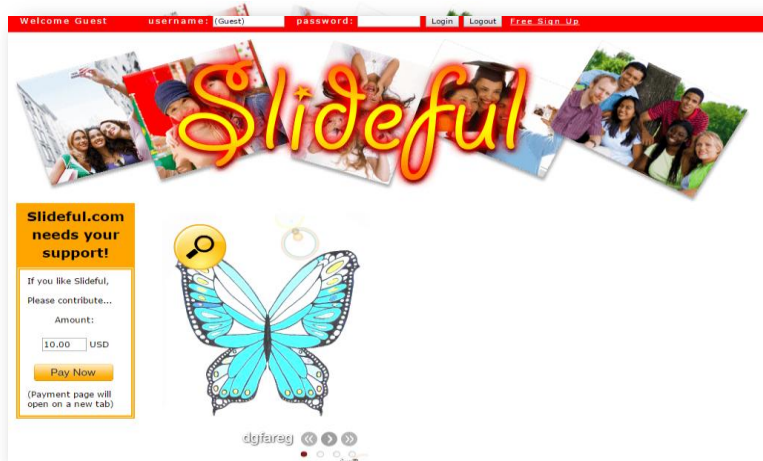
Welcome Guest username: (Guest) password: Login Logout Free Sign Up

Slideful

Slideful.com needs your support!

If you like Slideful,

Please contribute...

Amount:

10.00 USD

Pay Now

(Payment page will open on a new tab)

dgfareg